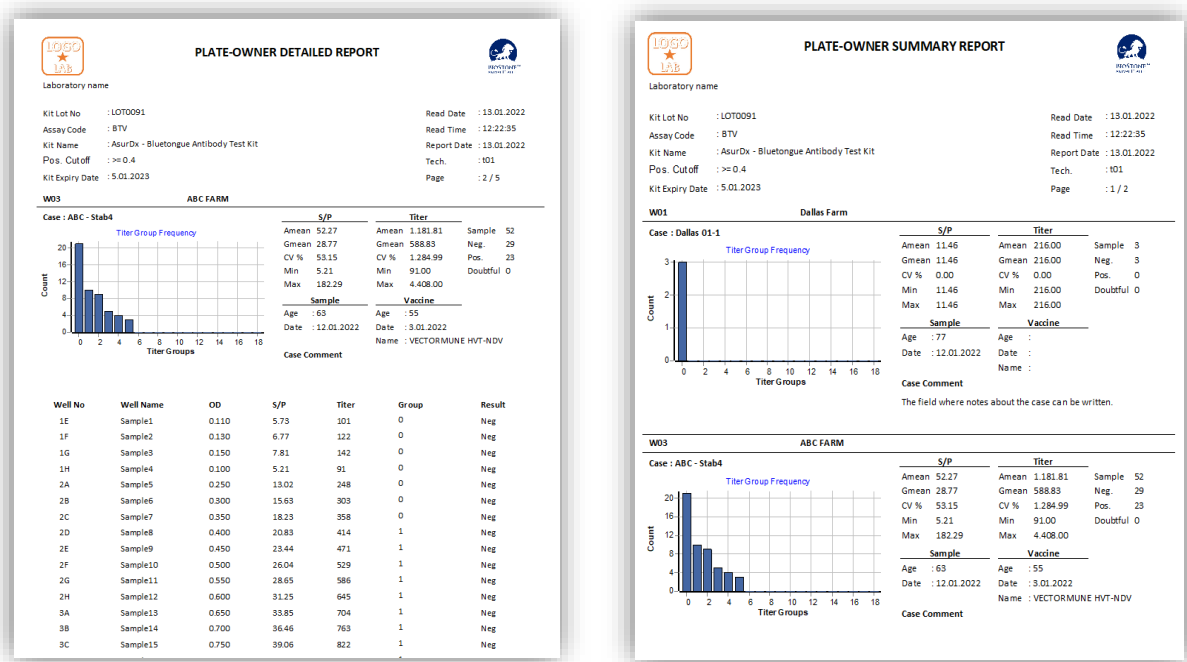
LOGO
LAB

PLATE-OWNER DETAILED REPORT

Laboratory name

Kit Lot No : LOT0091
Assay Code : BTV
Kit Name : AsurDx - Bluetongue Antibody Test Kit
Pos. Cutoff : >= 0.4
Kit Expiry Date : 5.01.2023

Read Date : 13.01.2022
Read Time : 12:22:35
Report Date : 13.01.2022
Tech. : t01
Page : 2 / 5

W03 ABC FARM

Case : ABC - Stab4

Titer Group Frequency

Count

20
16
12
8
4
0

0 2 4 6 8 10 12 14 16 18
Titer Groups

| S/P | | Titer | | | |
|---|---|---|---|---|---|
| Amean | 52.27 | Amean | 1.181.81 | Sample | 52 |
| Gmean | 28.77 | Gmean | 588.83 | Neg. | 29 |
| CV % | 53.15 | CV % | 1.284.99 | Pos. | 23 |
| Min | 5.21 | Min | 91.00 | Doubtful | 0 |
| Max | 182.29 | Max | 4.408.00 | | |

Sample
Age : 63
Date : 12.01.2022

Vaccine
Age : 55
Date : 3.01.2022
Name : VECTORMUNE HVT-NDV

Case Comment

| Well No | Well Name | OD | S/P | Titer | Group | Result |
|---|---|---|---|---|---|---|
| 1E | Sample1 | 0.110 | 5.73 | 101 | 0 | Neg |
| 1F | Sample2 | 0.130 | 6.77 | 122 | 0 | Neg |
| 1G | Sample3 | 0.150 | 7.81 | 142 | 0 | Neg |
| 1H | Sample4 | 0.100 | 5.21 | 91 | 0 | Neg |
| 2A | Sample5 | 0.250 | 13.02 | 248 | 0 | Neg |
| 2B | Sample6 | 0.300 | 15.63 | 303 | 0 | Neg |
| 2C | Sample7 | 0.350 | 18.23 | 358 | 0 | Neg |
| 2D | Sample8 | 0.400 | 20.83 | 414 | 1 | Neg |
| 2E | Sample9 | 0.450 | 23.44 | 471 | 1 | Neg |
| 2F | Sample10 | 0.500 | 26.04 | 529 | 1 | Neg |
| 2G | Sample11 | 0.550 | 28.65 | 586 | 1 | Neg |
| 2H | Sample12 | 0.600 | 31.25 | 645 | 1 | Neg |
| 3A | Sample13 | 0.650 | 33.85 | 704 | 1 | Neg |
| 3B | Sample14 | 0.700 | 36.46 | 763 | 1 | Neg |
| 3C | Sample15 | 0.750 | 39.06 | 822 | 1 | Neg |

LOGO
LAB

PLATE-OWNER SUMMARY REPORT

Laboratory name

Kit Lot No : LOT0091
Assay Code : BTV
Kit Name : AsurDx - Bluetongue Antibody Test Kit
Pos. Cutoff : >= 0.4
Kit Expiry Date : 5.01.2023

Read Date : 13.01.2022
Read Time : 12:22:35
Report Date : 13.01.2022
Tech. : t01
Page : 1 / 2

W01 Dallas Farm

Case : Dallas 01-1

Titer Group Frequency

Count

3
2
1
0

0 2 4 6 8 10 12 14 16 18
Titer Groups

| S/P | | Titer | | | |
|---|---|---|---|---|---|
| Amean | 11.46 | Amean | 216.00 | Sample | 3 |
| Gmean | 11.46 | Gmean | 216.00 | Neg. | 3 |
| CV % | 0.00 | CV % | 0.00 | Pos. | 0 |
| Min | 11.46 | Min | 216.00 | Doubtful | 0 |
| Max | 11.46 | Max | 216.00 | | |

Sample
Age : 77
Date : 12.01.2022

Vaccine
Age :
Date :
Name :

Case Comment
The field where notes about the case can be written.

W03 ABC FARM

Case : ABC - Stab4

Titer Group Frequency

Count

20
16
12
8
4
0

0 2 4 6 8 10 12 14 16 18
Titer Groups

| S/P | | Titer | | | |
|---|---|---|---|---|---|
| Amean | 52.27 | Amean | 1.181.81 | Sample | 52 |
| Gmean | 28.77 | Gmean | 588.83 | Neg. | 29 |
| CV % | 53.15 | CV % | 1.284.99 | Pos. | 23 |
| Min | 5.21 | Min | 91.00 | Doubtful | 0 |
| Max | 182.29 | Max | 4.408.00 | | |

Sample
Age : 63
Date : 12.01.2022

Vaccine
Age : 55
Date : 3.01.2022
Name : VECTORMUNE HVT-NDV

Case Comment